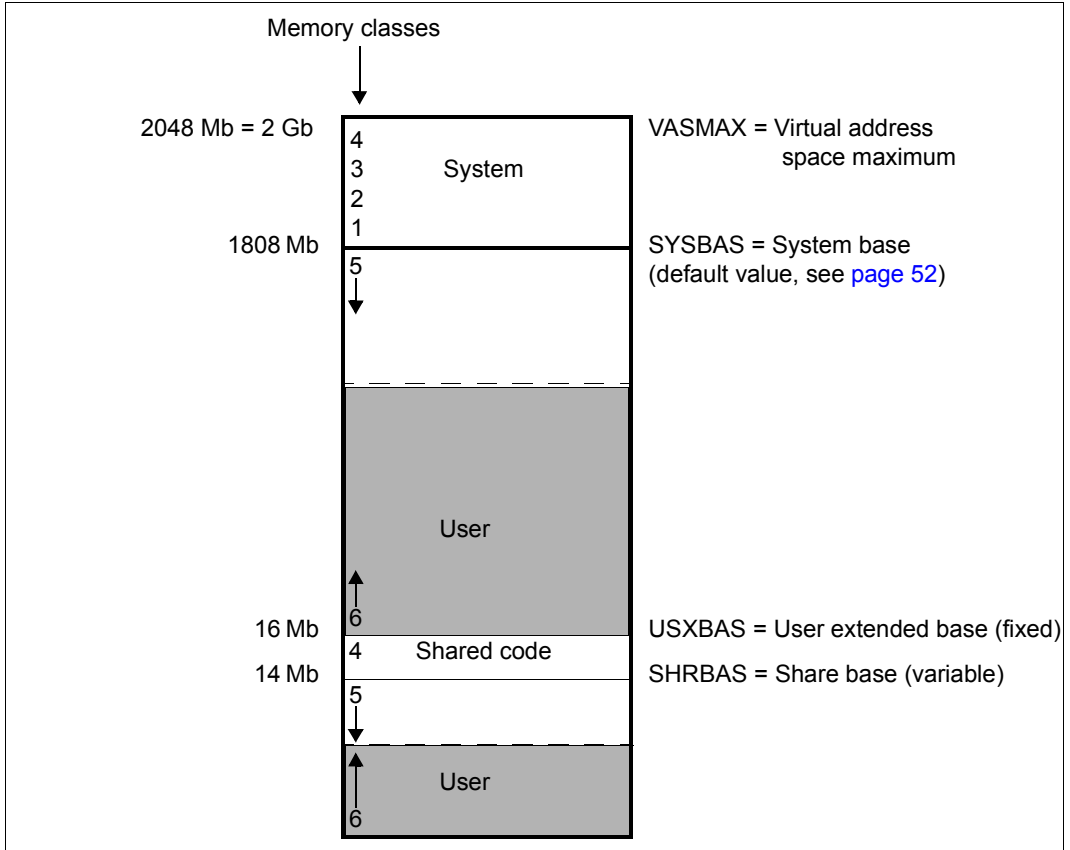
Memory classes

2048 Mb = 2 Gb

4
3
2
1

System

VASMAX = Virtual address space maximum

1808 Mb

SYSBAS = System base (default value, see page 52)

5

User

6

16 Mb

USXBAS = User extended base (fixed)

4

Shared code

14 Mb

SHRBAS = Share base (variable)

5

User

6